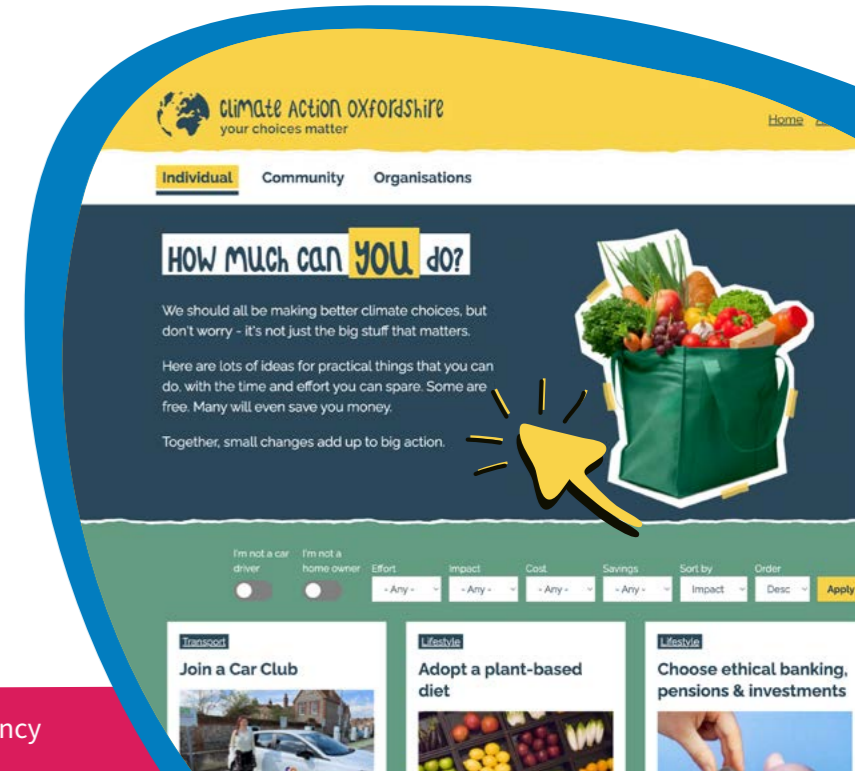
Climate Action Oxfordshire
your choices matter

Home

Individual Community Organisations

HOW MUCH CAN YOU DO?

We should all be making better climate choices, but don't worry - it's not just the big stuff that matters.

Here are lots of ideas for practical things that you can do, with the time and effort you can spare. Some are free. Many will even save you money.

Together, small changes add up to big action.

I'm not a car driver

I'm not a home owner

Effort
- Any -

Impact
- Any -

Cost
- Any -

Savings
- Any -

Sort by
Impact

Order
Desc

Apply

Transport
Join a Car Club

Lifestyle
Adopt a plant-based diet

Lifestyle
Choose ethical banking, pensions & investments

ncy